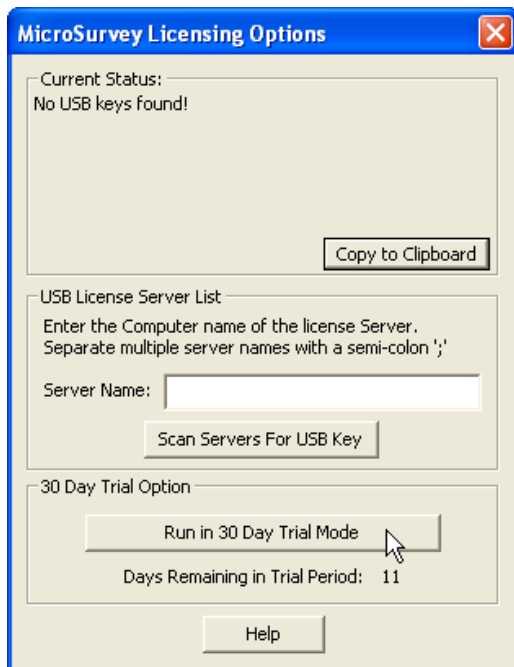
MicroSurvey Licensing Options

Current Status:
No USB keys found!

Copy to Clipboard

USB License Server List
Enter the Computer name of the license Server.
Separate multiple server names with a semi-colon ';'

Server Name:

Scan Servers For USB Key

30 Day Trial Option

Run in 30 Day Trial Mode

Days Remaining in Trial Period: 11

Help